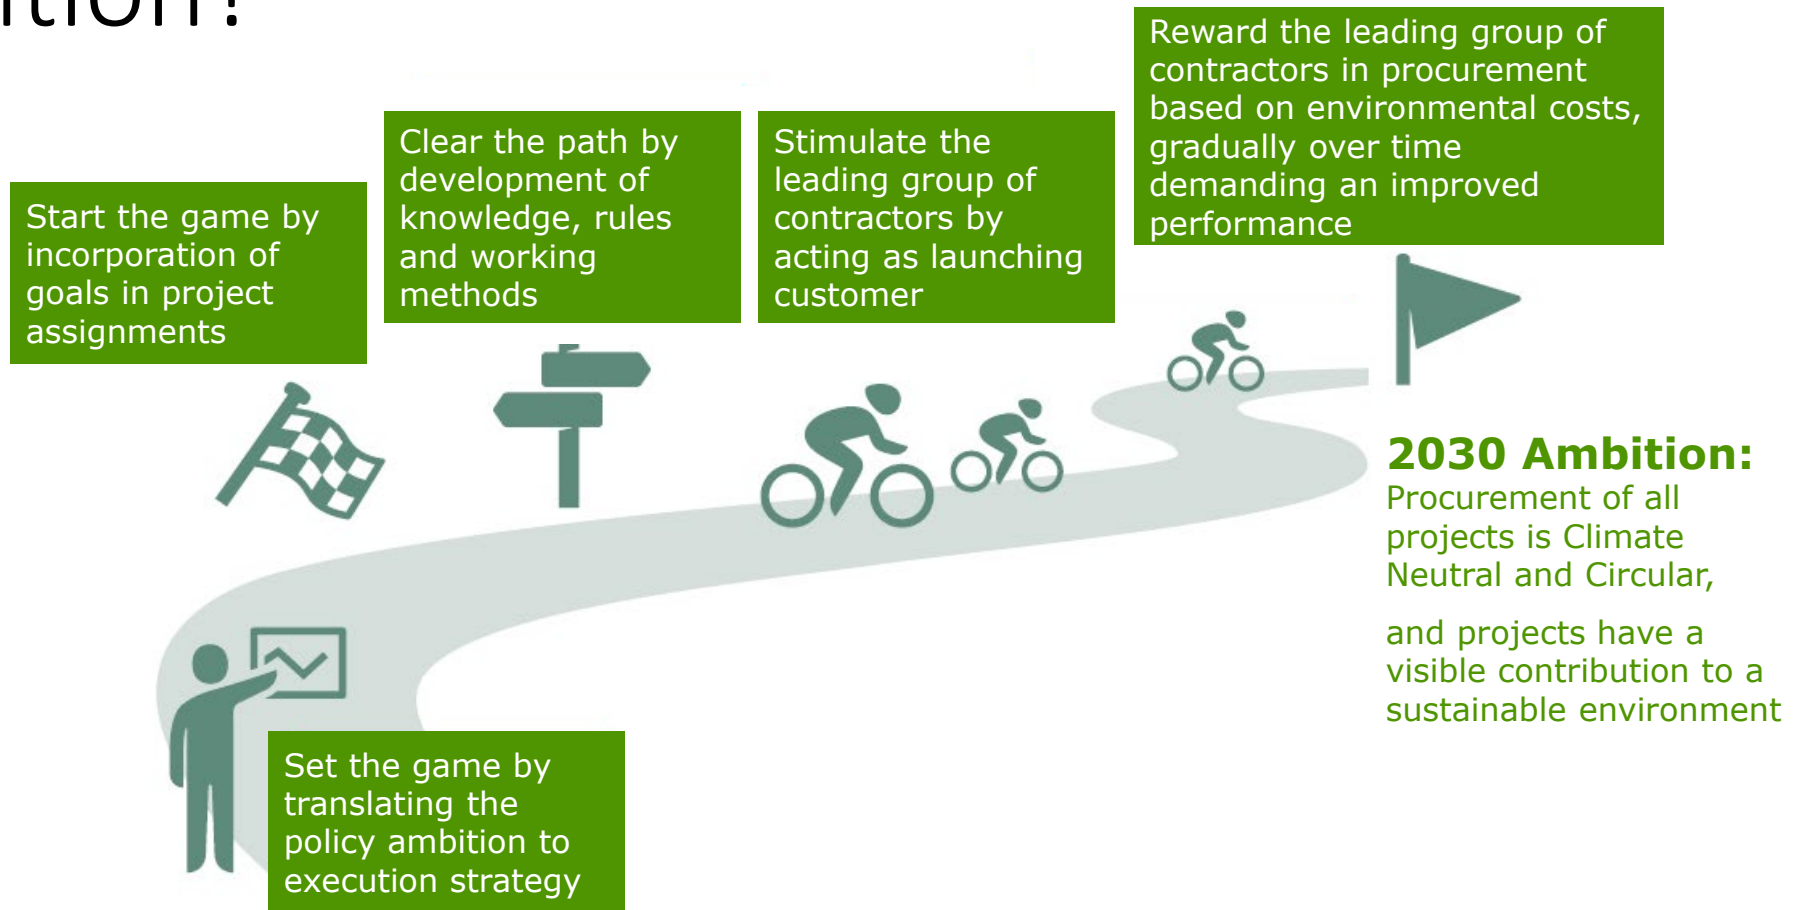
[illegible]tion?

Start the game by incorporation of goals in project assignments

Clear the path by development of knowledge, rules and working methods

Stimulate the leading group of contractors by acting as launching customer

Reward the leading group of contractors in procurement based on environmental costs, gradually over time demanding an improved performance

2030 Ambition:
Procurement of all projects is Climate Neutral and Circular,

and projects have a visible contribution to a sustainable environment

Set the game by translating the policy ambition to execution strategy